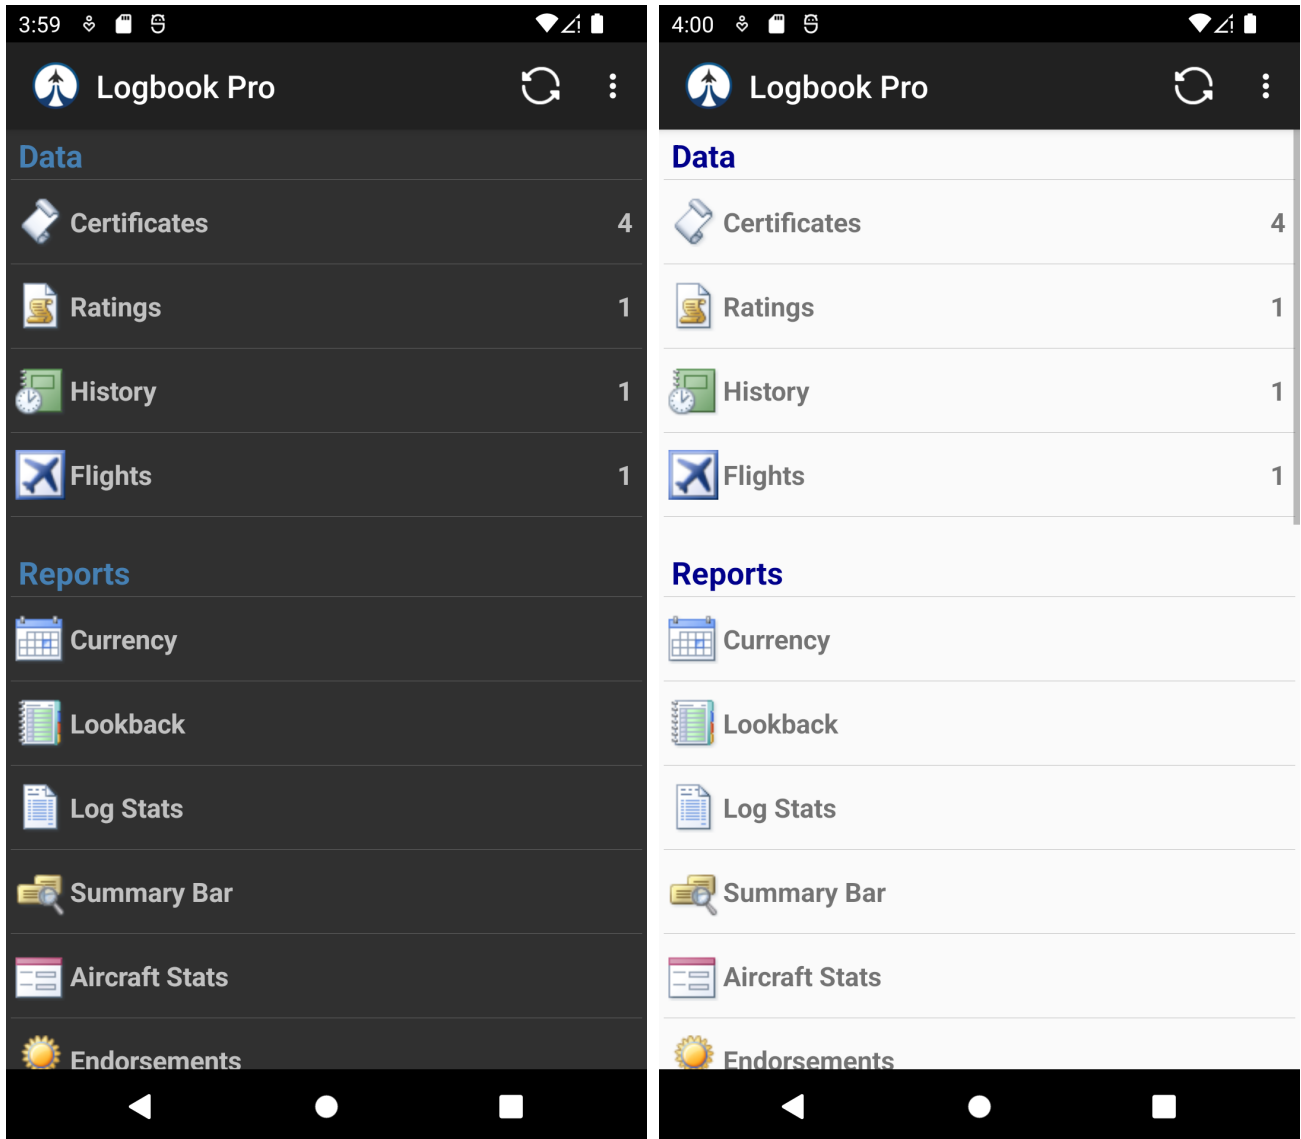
3:59

Logbook Pro

Data

Certificates 4

Ratings 1

History 1

Flights 1

Reports

Currency

Lookback

Log Stats

Summary Bar

Aircraft Stats

Endorsements

4:00

Logbook Pro

Data

Certificates 4

Ratings 1

History 1

Flights 1

Reports

Currency

Lookback

Log Stats

Summary Bar

Aircraft Stats

Endorsements